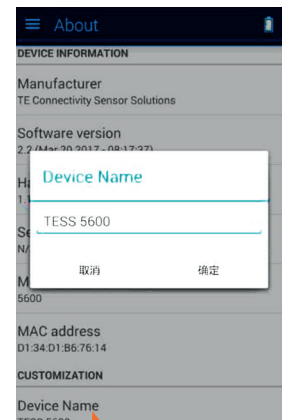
About

DEVICE INFORMATION

Manufacturer
TE Connectivity Sensor Solutions

Software version
2.2 (Mar 20 2017 - 08:17:37)

Ha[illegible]
1.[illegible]

Se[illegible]
N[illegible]

M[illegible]
5600

Device Name

TESS 5600

取消

确定

MAC address
D1:34:D1:B6:76:14

CUSTOMIZATION

Device Name
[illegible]